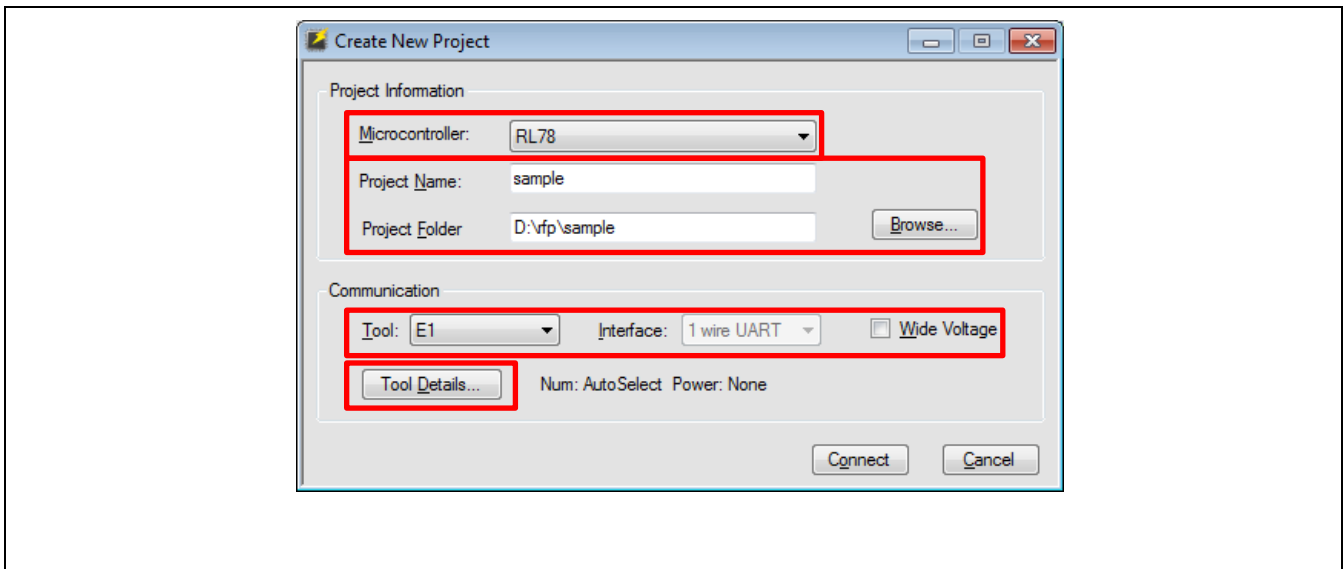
Create New Project

Project Information

Microcontroller: RL78

Project Name: sample

Project Folder D:\rfp\sample

Browse...

Communication

Tool: E1

Interface: 1 wire UART

Wide Voltage

Tool Details...

Num: AutoSelect Power: None

Connect

Cancel